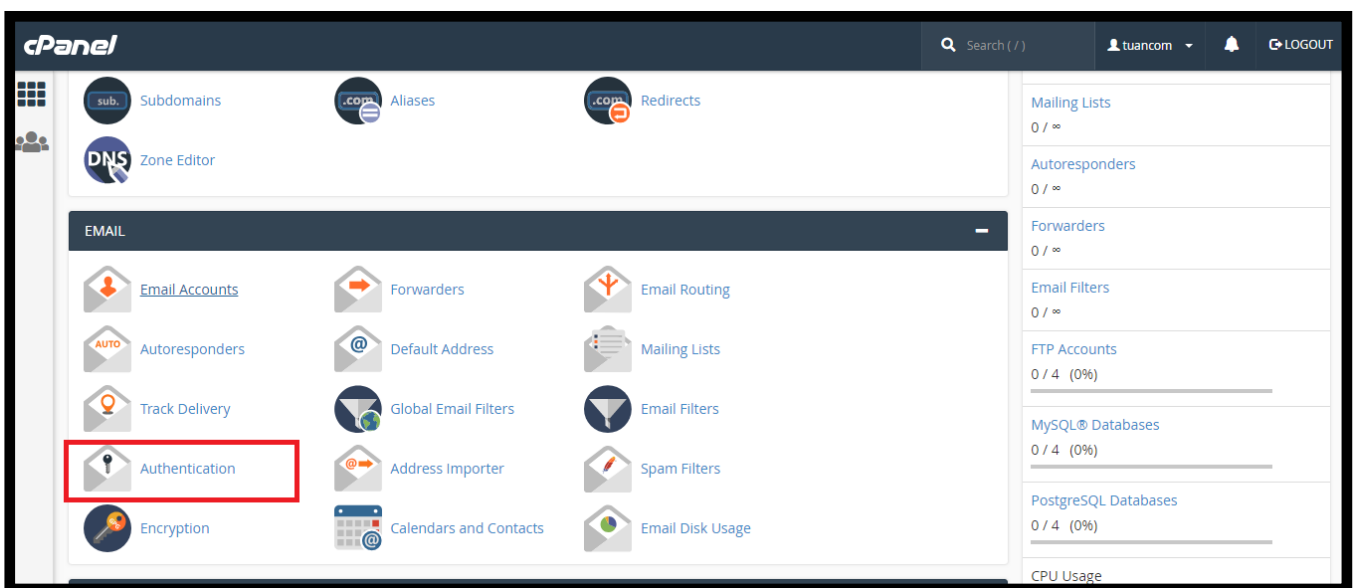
cPanel

Search ( / )

tuancom

LOGOUT

sub. Subdomains

.com Aliases

.com Redirects

DNS Zone Editor

EMAIL

Email Accounts

Forwarders

Email Routing

AUTO Autoresponders

Default Address

Mailing Lists

Track Delivery

Global Email Filters

Email Filters

Authentication

Address Importer

Spam Filters

Encryption

Calendars and Contacts

Email Disk Usage

Mailing Lists
0 / ∞

Autoresponders
0 / ∞

Forwarders
0 / ∞

Email Filters
0 / ∞

FTP Accounts
0 / 4 (0%)

MySQL® Databases
0 / 4 (0%)

PostgreSQL Databases
0 / 4 (0%)

CPU Usage